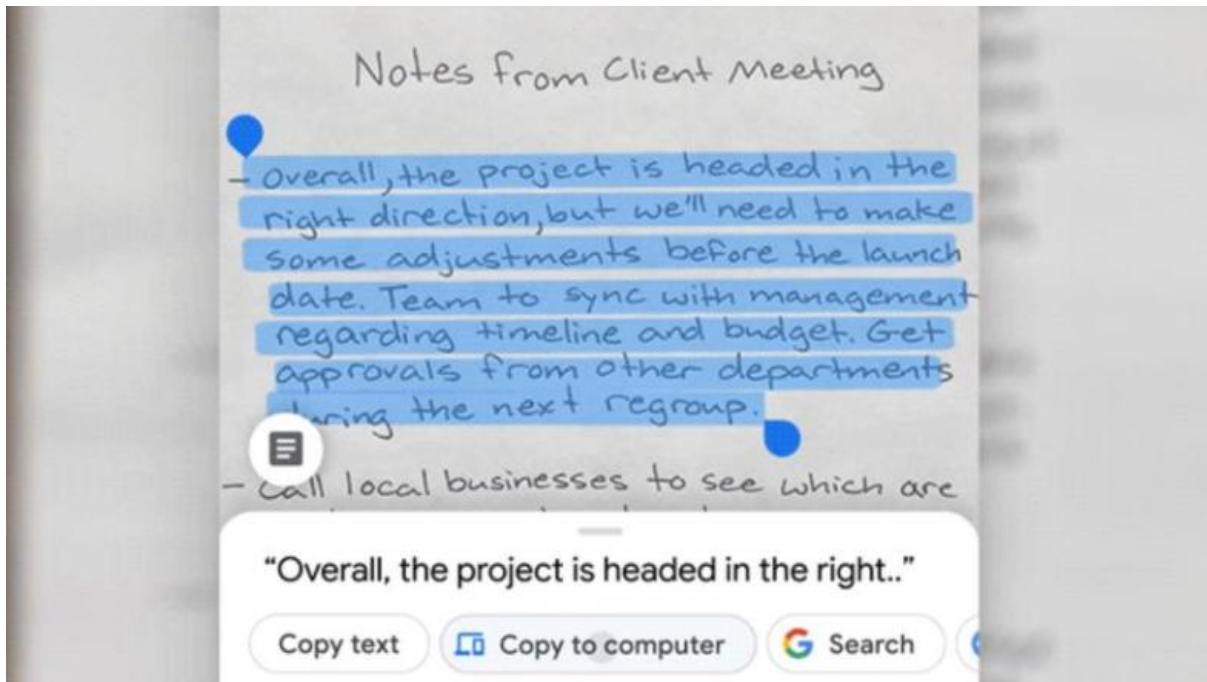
Notes from Client Meeting

- Overall, the project is headed in the right direction, but we'll need to make some adjustments before the launch date. Team to sync with management regarding timeline and budget. Get approvals from other departments during the next regroup.

- Call local businesses to see which are

"Overall, the project is headed in the right.."

Copy text

Copy to computer

Search